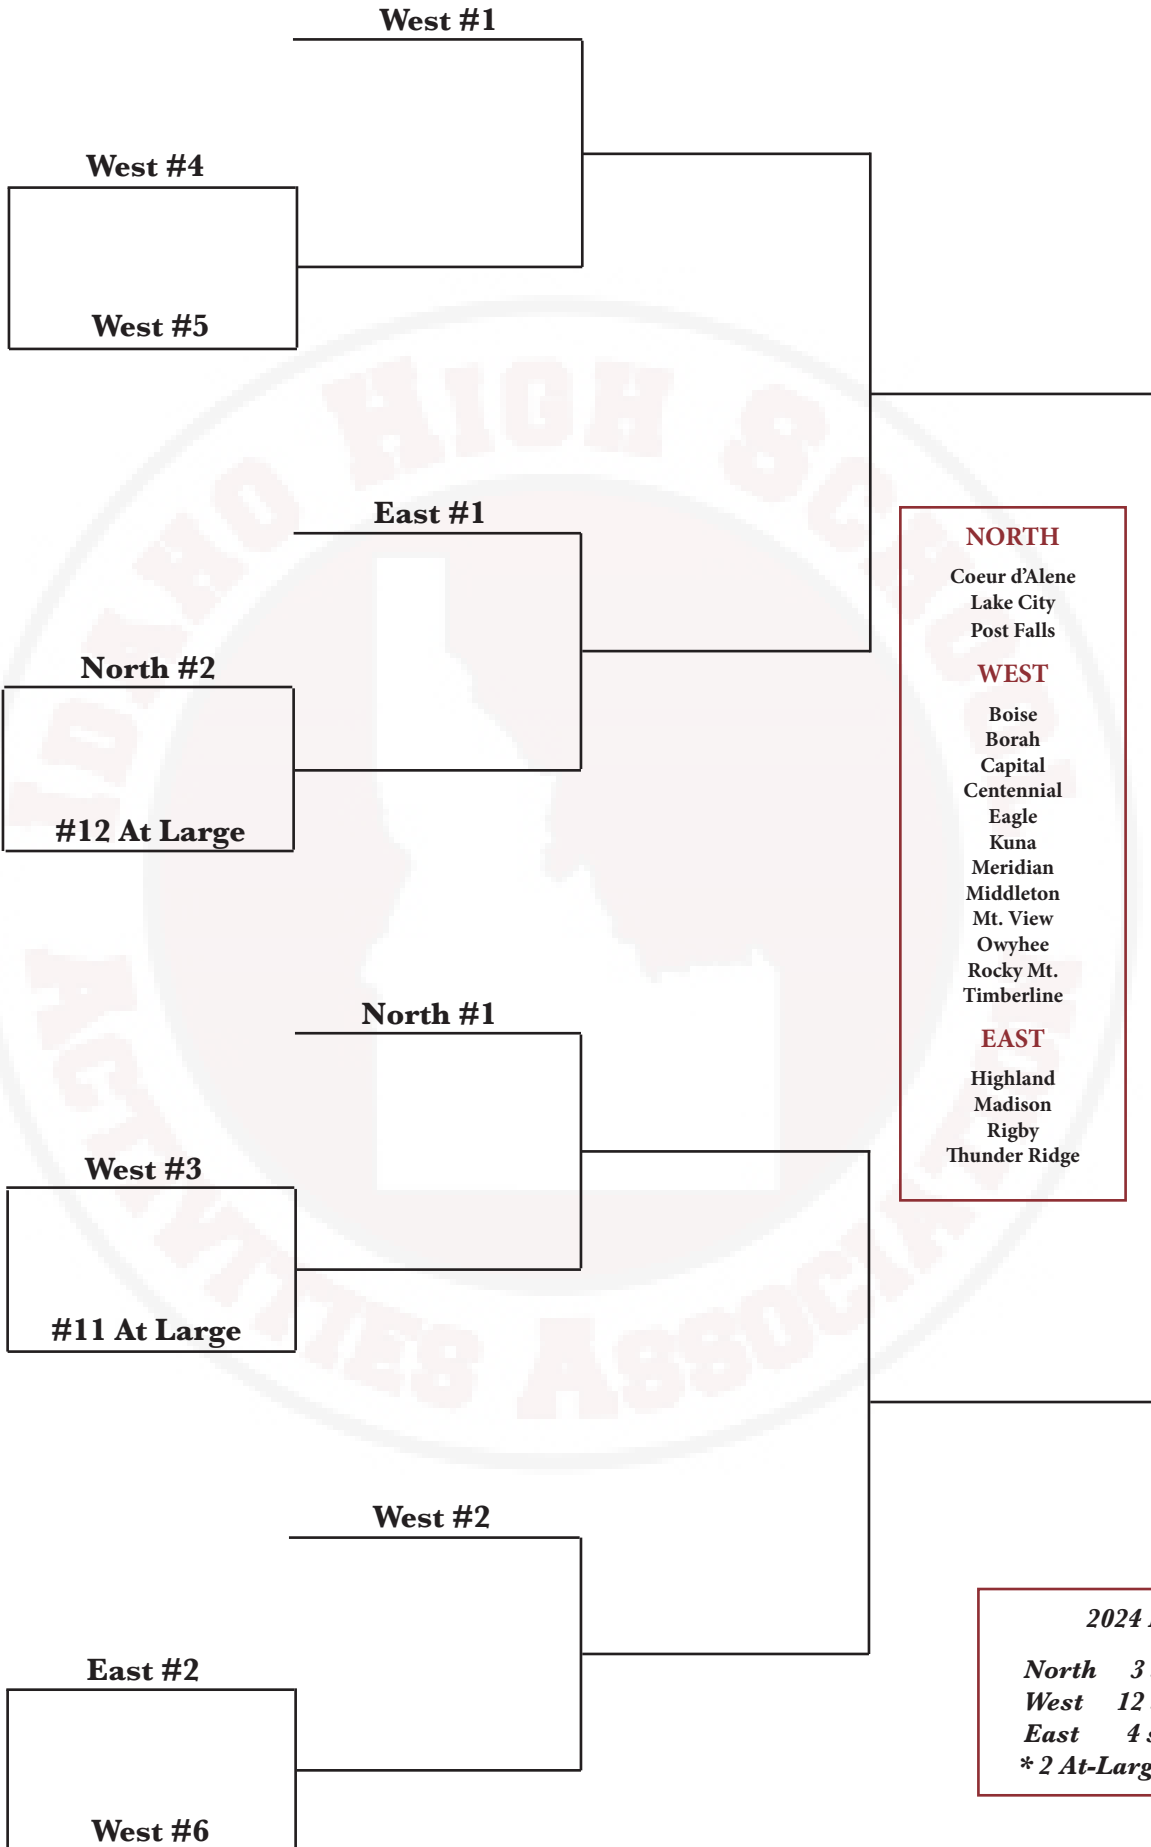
West #1

West #4

West #5

East #1

North #2

#12 At Large

North #1

West #3

#11 At Large

West #2

East #2

West #6

NORTH
Coeur d'Alene
Lake City
Post Falls

WEST
Boise
Borah
Capital
Centennial
Eagle
Kuna
Meridian
Middleton
Mt. View
Owyhee
Rocky Mt.
Timberline

EAST
Highland
Madison
Rigby
Thunder Ridge

2024 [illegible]

North 3 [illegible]
West 12 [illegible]
East 4 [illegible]
* 2 At-Larg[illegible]